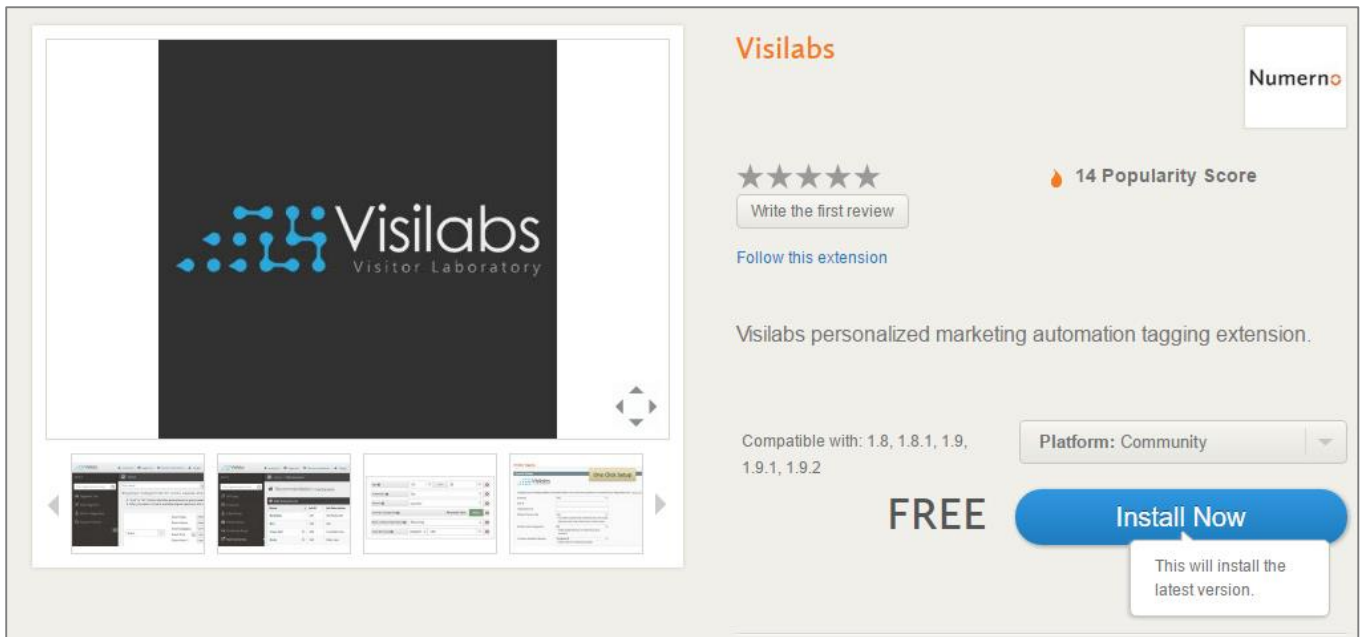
Visilabs
Visitor Laboratory

Visilabs

Numerno

14 Popularity Score

Write the first review

Follow this extension

Visilabs personalized marketing automation tagging extension.

Compatible with: 1.8, 1.8.1, 1.9, 1.9.1, 1.9.2

Platform: Community

FREE

Install Now

This will install the latest version.